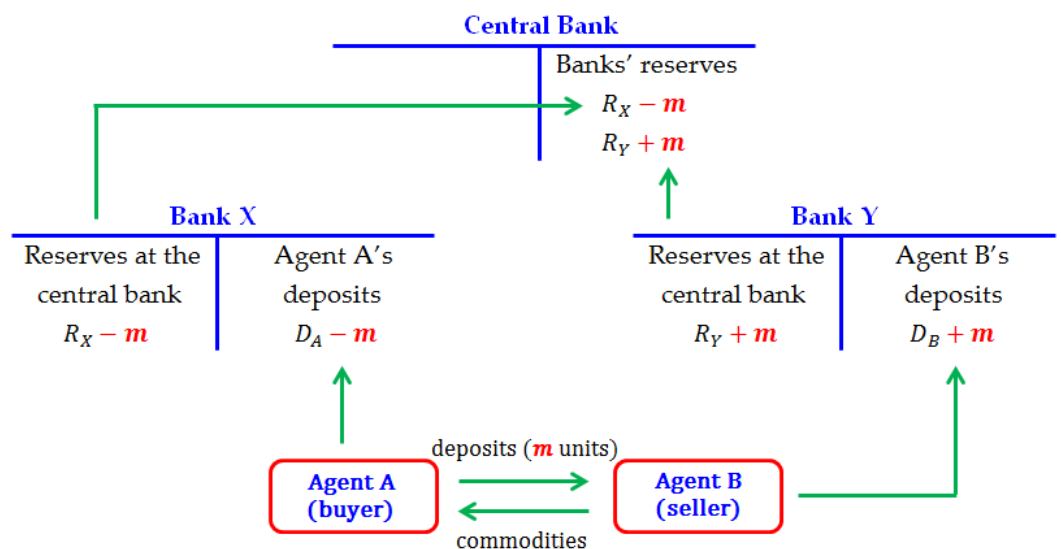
Central Bank

| | Banks' reserves |
|---|---|
| | $R_X - m$ |
| | $R_Y + m$ |

Bank X

| Reserves at the central bank | Agent A's deposits |
|---|---|
| $R_X - m$ | $D_A - m$ |

Bank Y

| Reserves at the central bank | Agent B's deposits |
|---|---|
| $R_Y + m$ | $D_B + m$ |

Agent A (buyer)

deposits ($m$ units)

commodities

Agent B (seller)